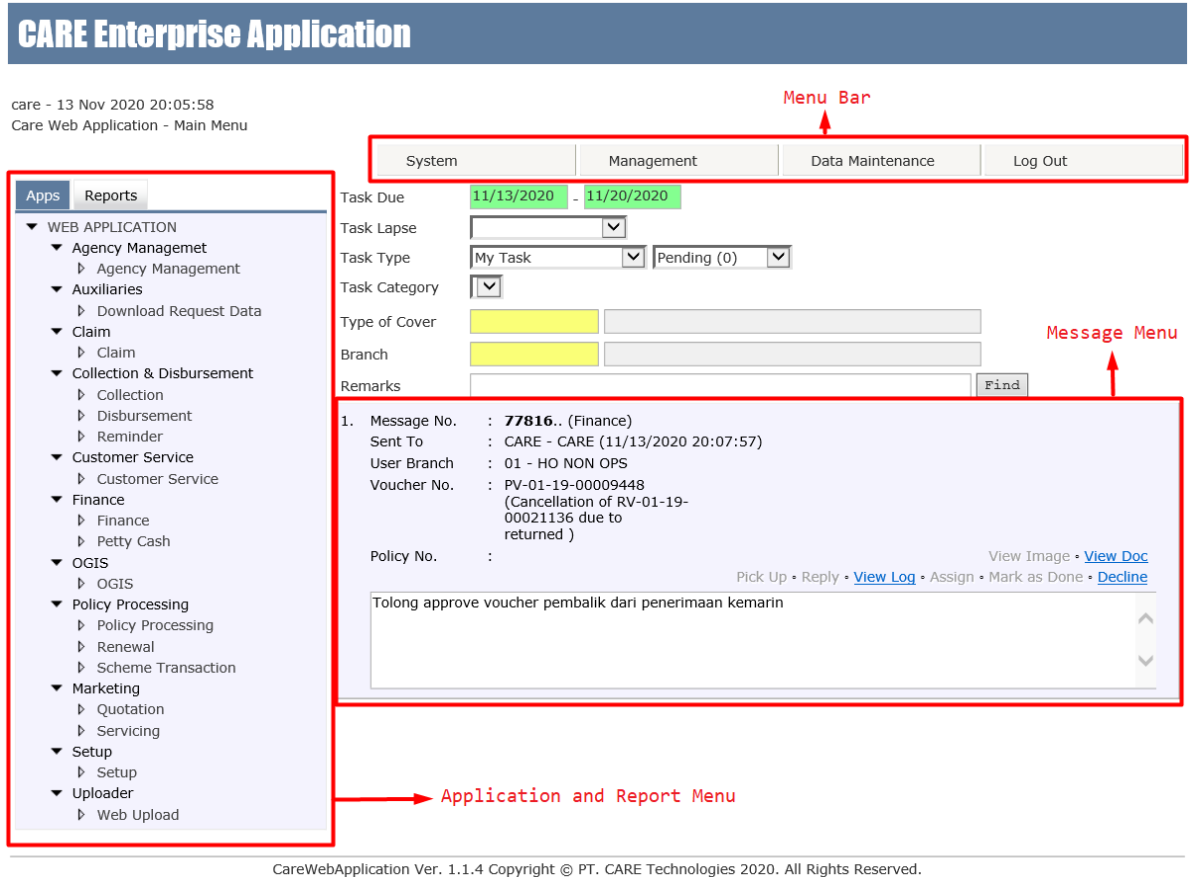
CARE Enterprise Application

care - 13 Nov 2020 20:05:58
Care Web Application - Main Menu

Menu Bar

System | Management | Data Maintenance | Log Out

Apps | Reports

WEB APPLICATION
Agency Managemet
Agency Management
Auxiliaries
Download Request Data
Claim
Claim
Collection & Disbursement
Collection
Disbursement
Reminder
Customer Service
Customer Service
Finance
Finance
Petty Cash
OGIS
OGIS
Policy Processing
Policy Processing
Renewal
Scheme Transaction
Marketing
Quotation
Servicing
Setup
Setup
Uploader
Web Upload

Task Due 11/13/2020 - 11/20/2020
Task Lapse
Task Type My Task Pending (0)
Task Category
Type of Cover
Branch
Remarks Find

Message Menu

1. Message No. : 77816.. (Finance)
Sent To : CARE - CARE (11/13/2020 20:07:57)
User Branch : 01 - HO NON OPS
Voucher No. : PV-01-19-00009448 (Cancellation of RV-01-19-00021136 due to returned )
Policy No. :
View Image • View Doc
Pick Up • Reply • View Log • Assign • Mark as Done • Decline
Tolong approve voucher pembalik dari penerimaan kemarin

Application and Report Menu

CareWebApplication Ver. 1.1.4 Copyright © PT. CARE Technologies 2020. All Rights Reserved.